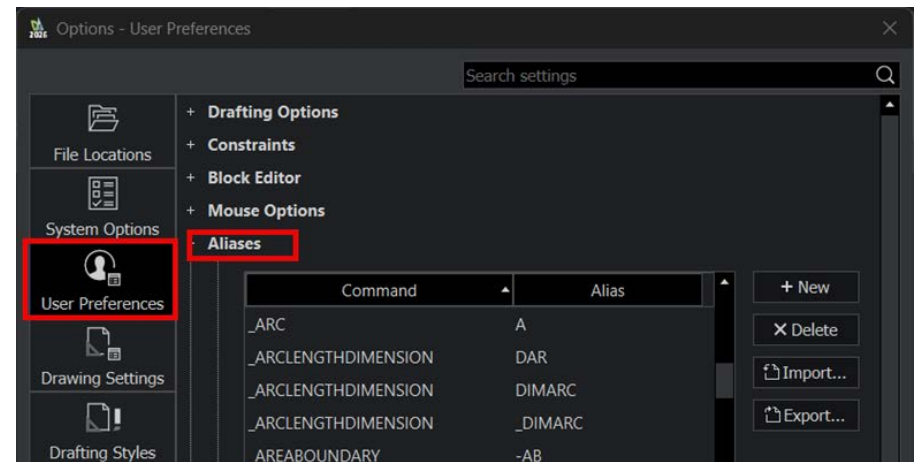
Options - User Preferences

Search settings

File Locations

System Options

User Preferences

Drawing Settings

Drafting Styles

+ Drafting Options
+ Constraints
+ Block Editor
+ Mouse Options
- Aliases

| Command | Alias |
|---|---|
| _ARC | A |
| _ARCLENGTHDIMENSION | DAR |
| _ARCLENGTHDIMENSION | DIMARC |
| _ARCLENGTHDIMENSION | _DIMARC |
| _AREABOUNDARY | -AB |

+ New
✕ Delete
Import...
Export...